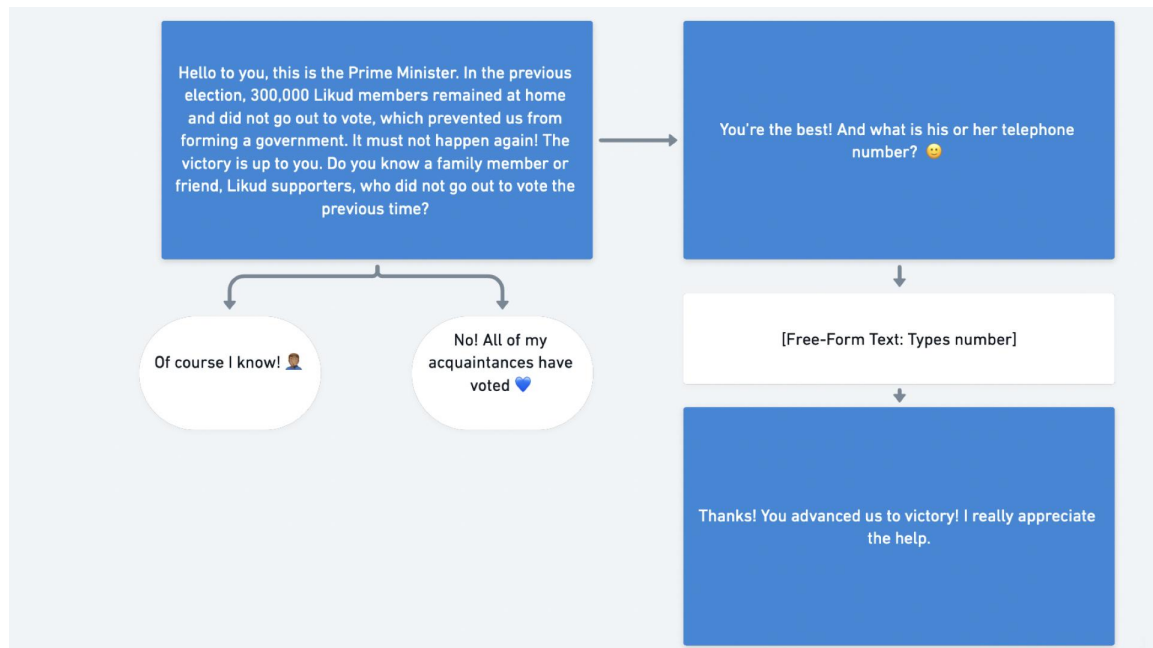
Hello to you, this is the Prime Minister. In the previous election, 300,000 Likud members remained at home and did not go out to vote, which prevented us from forming a government. It must not happen again! The victory is up to you. Do you know a family member or friend, Likud supporters, who did not go out to vote the previous time?

Of course I know! 🤦🏾‍♂️

No! All of my acquaintances have voted 💙

You're the best! And what is his or her telephone number? 🙂

[Free-Form Text: Types number]

Thanks! You advanced us to victory! I really appreciate the help.